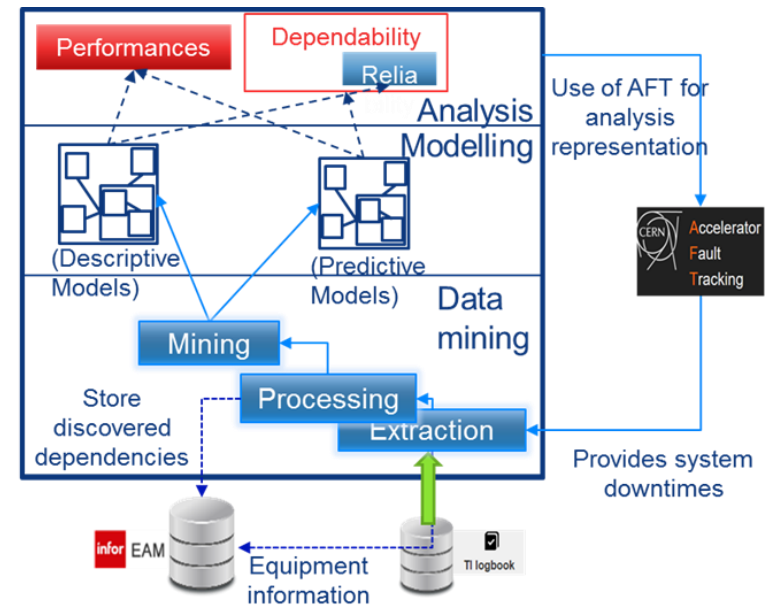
Performances

Dependability

Relia

Analysis

Modelling

(Descriptive Models)

(Predictive Models)

Data mining

Mining

Processing

Extraction

Store discovered dependencies

Use of AFT for analysis representation

CERN

Accelerator Fault Tracking

Provides system downtimes

infor EAM

Equipment information

TI logbook